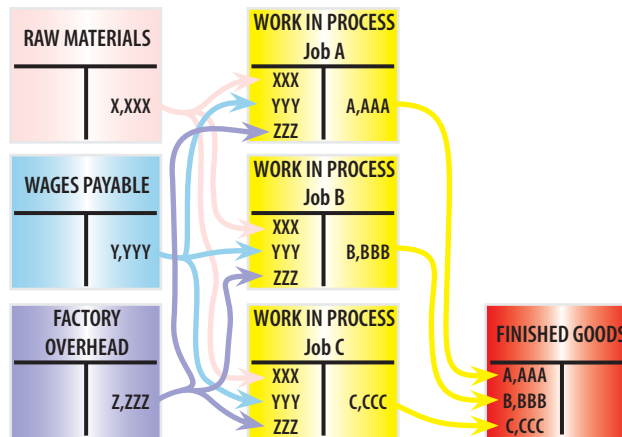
RAW MATERIALS

X,XXX

WAGES PAYABLE

Y,YYY

FACTORY OVERHEAD

Z,ZZZ

WORK IN PROCESS
Job A

XXX
YYY
ZZZ

A,AAA

WORK IN PROCESS
Job B

XXX
YYY
ZZZ

B,BBB

WORK IN PROCESS
Job C

XXX
YYY
ZZZ

C,CCC

FINISHED GOODS

A,AAA
B,BBB
C,CCC